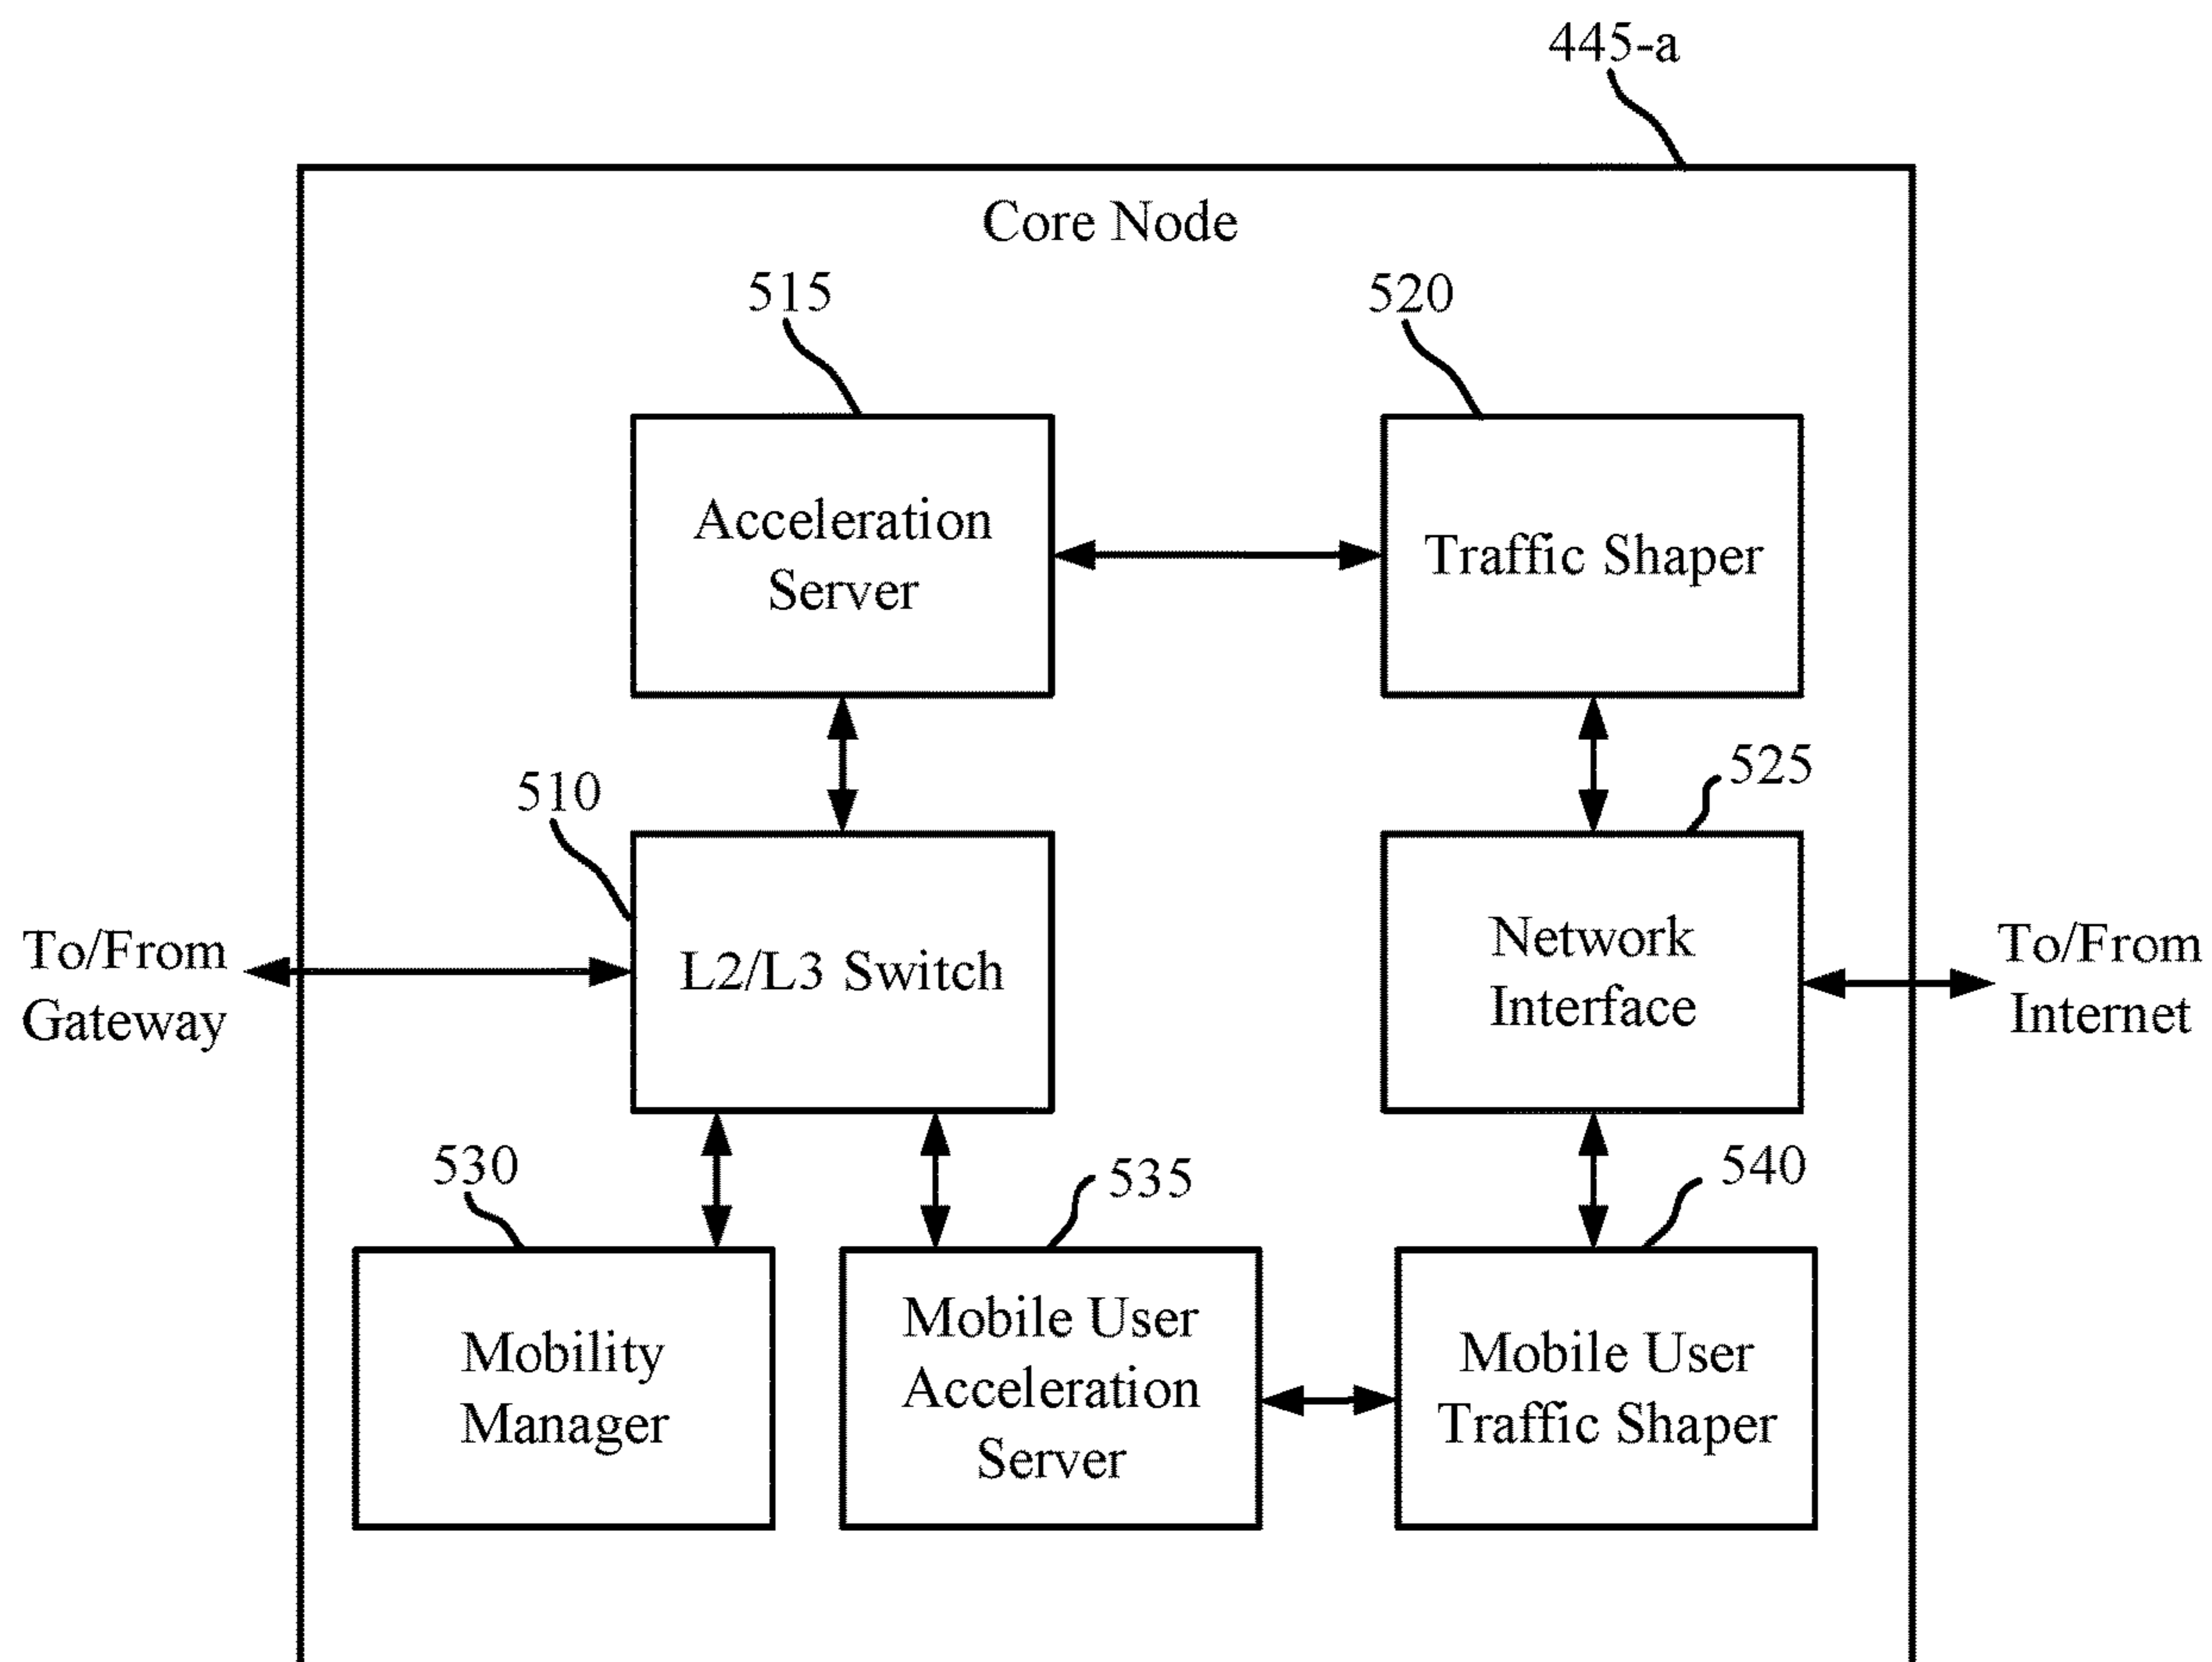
445-a

Core Node

515

Acceleration Server

520

Traffic Shaper

510

To/From Gateway

L2/L3 Switch

525

Network Interface

To/From Internet

530

Mobility Manager

535

Mobile User Acceleration Server

540

Mobile User Traffic Shaper